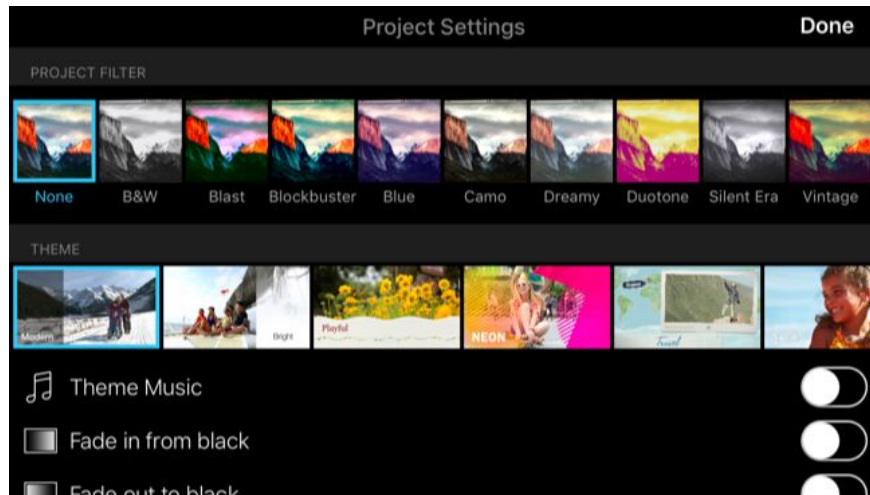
Project Settings

Done

PROJECT FILTER

None B&W Blast Blockbuster Blue Camo Dreamy Duotone Silent Era Vintage

THEME

Modern

Bright

Playful

NEON

Travel

Theme Music

Fade in from black

Fade out to black